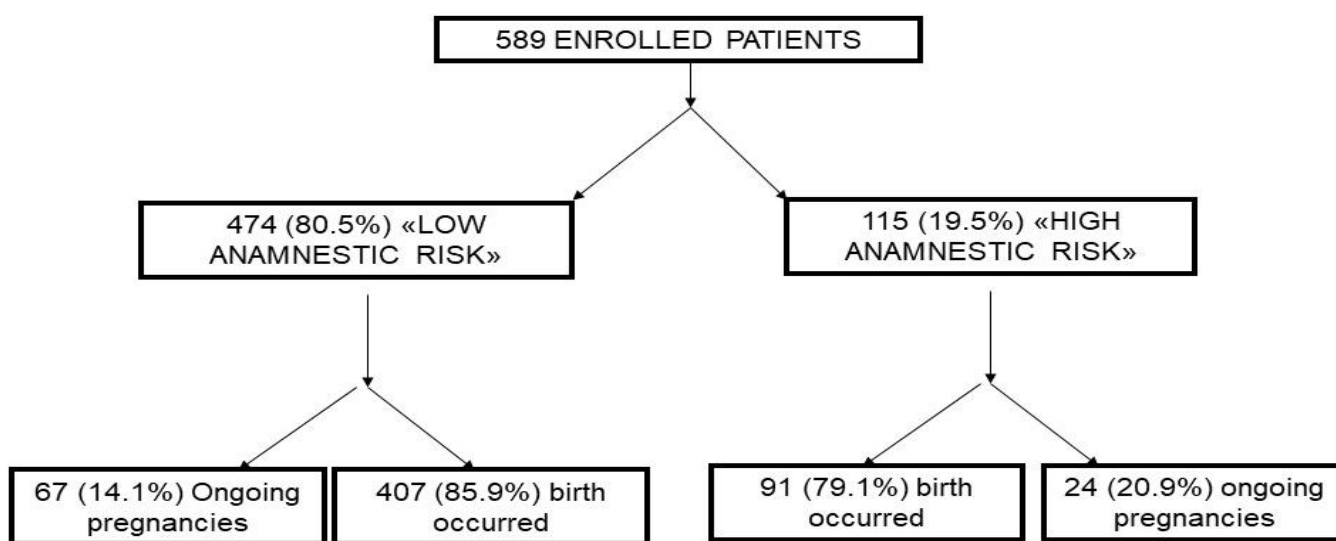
589 ENROLLED PATIENTS

474 (80.5%) «LOW ANAMNESTIC RISK»

115 (19.5%) «HIGH ANAMNESTIC RISK»

67 (14.1%) Ongoing pregnancies

407 (85.9%) birth occurred

91 (79.1%) birth occurred

24 (20.9%) ongoing pregnancies